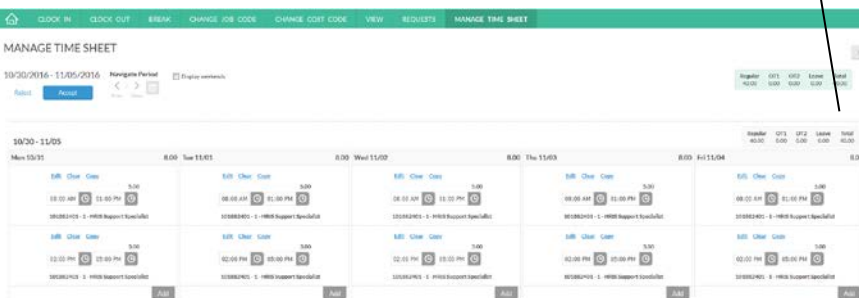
CLOCK IN CLOCK OUT BREAK CHANGE JOB CODE CHANGE COST CODE VIEW REQUESTS MANAGE TIME SHEET

MANAGE TIME SHEET

10/30/2016 - 11/05/2016 Navigate Period Display weekends

Reject Accept

| Regular | OT1 | OT2 | Leave | Total |
|---|---|---|---|---|
| 40.00 | 0.00 | 0.00 | 0.00 | 40.00 |

10/30 - 11/05

| Regular | OT1 | OT2 | Leave | Total |
|---|---|---|---|---|
| 40.00 | 0.00 | 0.00 | 0.00 | 40.00 |

Mon 10/31 8.00 Tue 11/01 8.00 Wed 11/02 8.00 Thu 11/03 8.00 Fri 11/04 8.00

Edit Clear Copy
5.00
08:00 AM 01:00 PM
101882401 - 1 - HRIS Support Specialist

Edit Clear Copy
5.00
08:00 AM 01:00 PM
101882401 - 1 - HRIS Support Specialist

Edit Clear Copy
5.00
08:00 AM 01:00 PM
101882401 - 1 - HRIS Support Specialist

Edit Clear Copy
5.00
08:00 AM 01:00 PM
101882401 - 1 - HRIS Support Specialist

Edit Clear Copy
5.00
08:00 AM 01:00 PM
101882401 - 1 - HRIS Support Specialist

Edit Clear Copy
3.00
02:00 PM 05:00 PM
101882401 - 1 - HRIS Support Specialist

Edit Clear Copy
3.00
02:00 PM 05:00 PM
101882401 - 1 - HRIS Support Specialist

Edit Clear Copy
3.00
02:00 PM 05:00 PM
101882401 - 1 - HRIS Support Specialist

Edit Clear Copy
3.00
02:00 PM 05:00 PM
101882401 - 1 - HRIS Support Specialist

Edit Clear Copy
3.00
02:00 PM 05:00 PM
101882401 - 1 - HRIS Support Specialist

Add Add Add Add Add